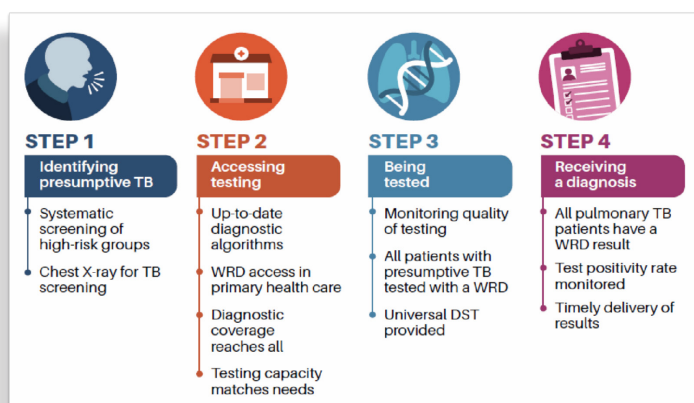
STEP 1
Identifying presumptive TB
Systematic screening of high-risk groups
Chest X-ray for TB screening

STEP 2
Accessing testing
Up-to-date diagnostic algorithms
WRD access in primary health care
Diagnostic coverage reaches all
Testing capacity matches needs

STEP 3
Being tested
Monitoring quality of testing
All patients with presumptive TB tested with a WRD
Universal DST provided

STEP 4
Receiving a diagnosis
All pulmonary TB patients have a WRD result
Test positivity rate monitored
Timely delivery of results